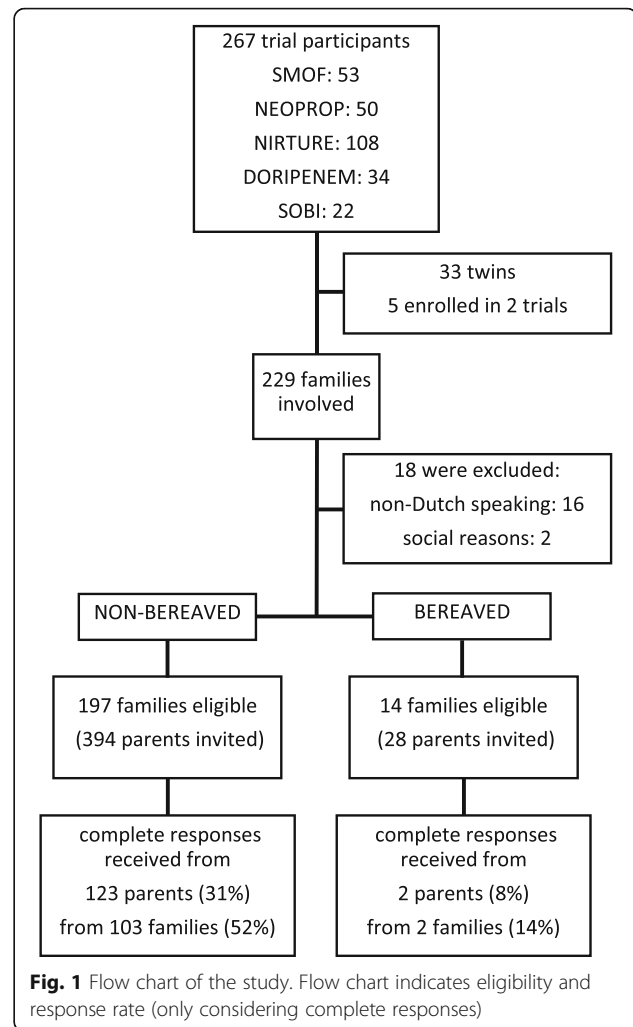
267 trial participants
SMOF: 53
NEOPROP: 50
NIRTURE: 108
DORIPENEM: 34
SOBI: 22

33 twins
5 enrolled in 2 trials

229 families involved

18 were excluded:
non-Dutch speaking: 16
social reasons: 2

NON-BEREAVED

BEREAVED

197 families eligible
(394 parents invited)

14 families eligible
(28 parents invited)

complete responses received from
123 parents (31%)
from 103 families (52%)

complete responses received from
2 parents (8%)
from 2 families (14%)

**Fig. 1** Flow chart of the study. Flow chart indicates eligibility and response rate (only considering complete responses)